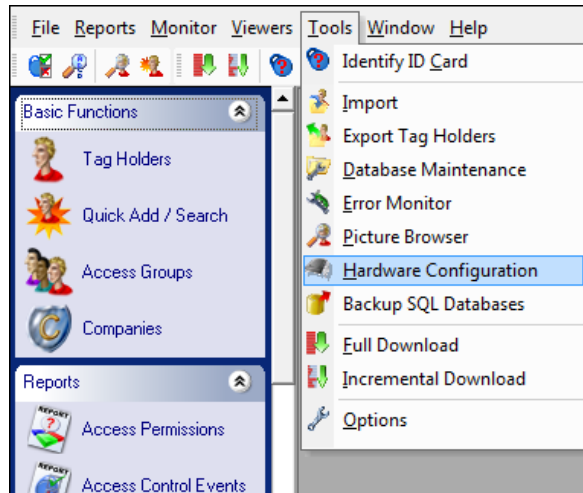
File Reports Monitor Viewers Tools Window Help

Basic Functions

Tag Holders

Quick Add / Search

Access Groups

Companies

Reports

Access Permissions

Access Control Events

Identify ID Card

Import

Export Tag Holders

Database Maintenance

Error Monitor

Picture Browser

Hardware Configuration

Backup SQL Databases

Full Download

Incremental Download

Options